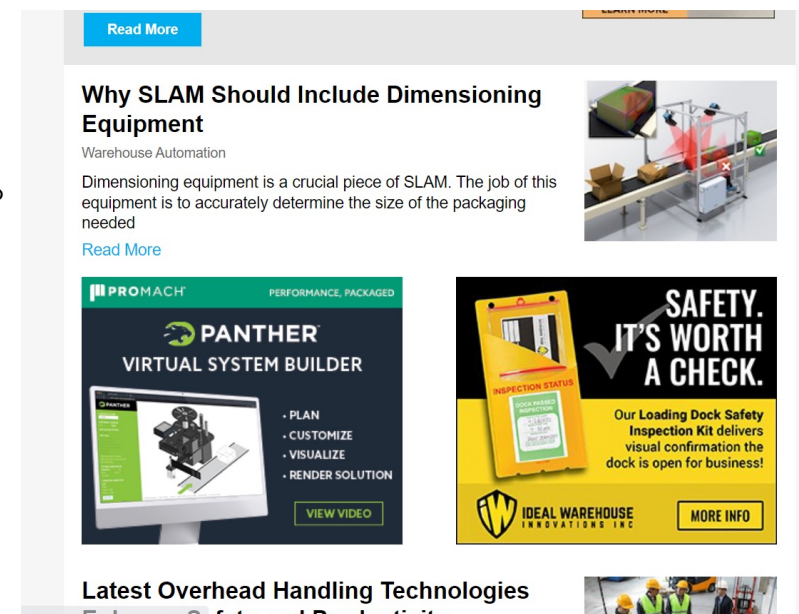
Read More

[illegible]

Why SLAM Should Include Dimensioning Equipment

Warehouse Automation

Dimensioning equipment is a crucial piece of SLAM. The job of this equipment is to accurately determine the size of the packaging needed

Read More

PROMACH PERFORMANCE, PACKAGED

PANTHER

VIRTUAL SYSTEM BUILDER

PANTHER

• PLAN
• CUSTOMIZE
• VISUALIZE
• RENDER SOLUTION

VIEW VIDEO

SAFETY. IT'S WORTH A CHECK.

INSPECTION STATUS

DOCK PASSED INSPECTION

Our Loading Dock Safety Inspection Kit delivers visual confirmation the dock is open for business!

IW IDEAL WAREHOUSE INNOVATIONS INC

MORE INFO

Latest Overhead Handling Technologies

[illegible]